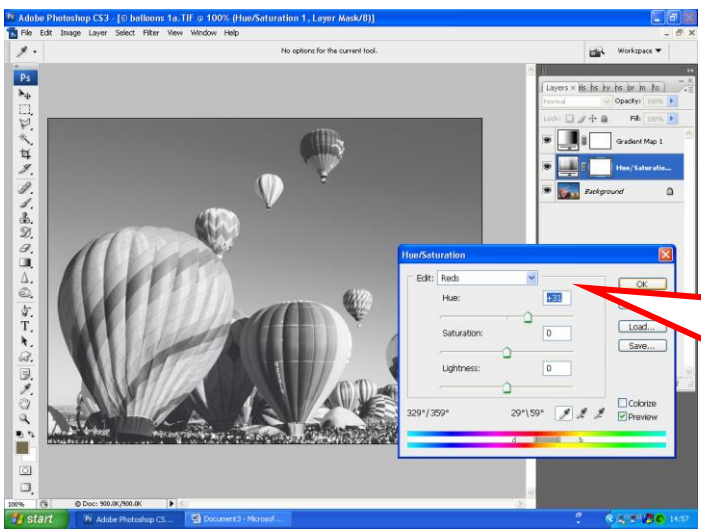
Adobe Photoshop CS3 - [© balloons 1a.TIF @ 100% (Hue/Saturation 1, Layer Mask/8)]

File Edit Image Layer Select Filter View Window Help

No options for the current tool.

Workspace

Ps

Layers

Normal

Opacity: 100%

Lock:

Fill: 100%

Gradient Map 1

Hue/Saturatio...

Background

Hue/Saturation

Edit: Reds

Hue:

+31

Saturation:

0

Lightness:

0

OK

Load...

Save...

Colorize

Preview

329°/359°

29°\59°

100%

Doc: 900.0K/900.0K

start

Adobe Photoshop CS...

Document3 - Microsof...

14:57